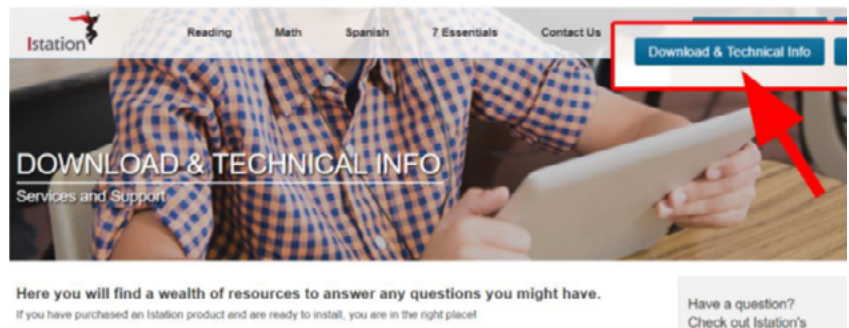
Istation

Reading Math Spanish 7 Essentials Contact Us

Download & Technical Info

DOWNLOAD & TECHNICAL INFO

Services and Support

Here you will find a wealth of resources to answer any questions you might have.

If you have purchased an Istation product and are ready to install, you are in the right place!

Have a question? Check out Istation's